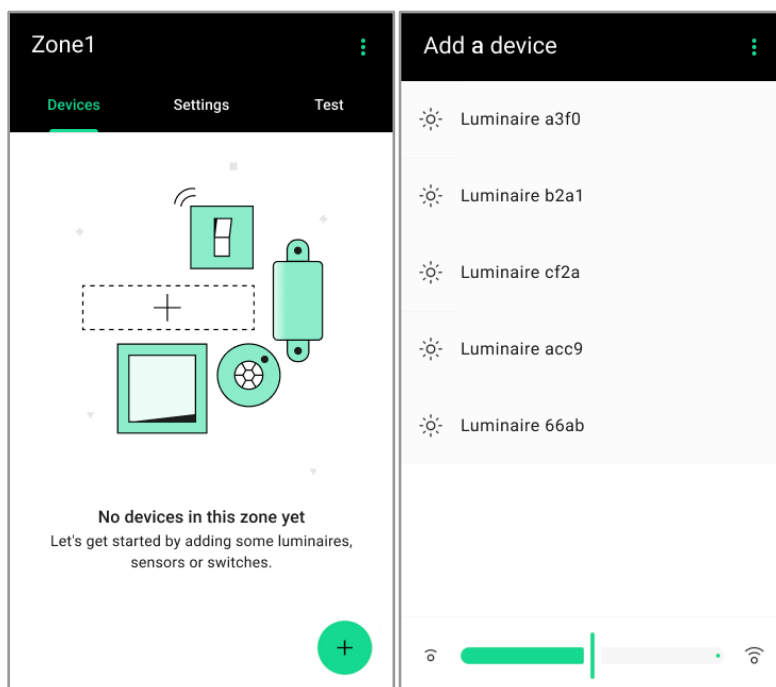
Zone1

Devices Settings Test

No devices in this zone yet
Let's get started by adding some luminaires, sensors or switches.

+

Add a device

Luminaire a3f0

Luminaire b2a1

Luminaire cf2a

Luminaire acc9

Luminaire 66ab